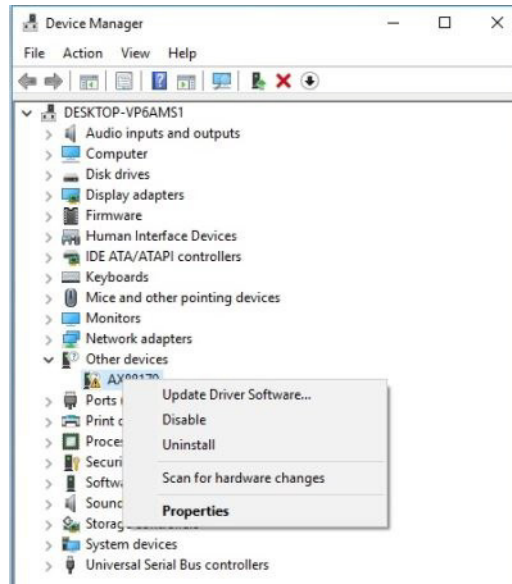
Device Manager

File Action View Help

DESKTOP-VP6AMS1
Audio inputs and outputs
Computer
Disk drives
Display adapters
Firmware
Human Interface Devices
IDE ATA/ATAPI controllers
Keyboards
Mice and other pointing devices
Monitors
Network adapters
Other devices
AX88179
Ports
Print q
Proces
Securi
Softwa
Sounc
Storag
System devices
Universal Serial Bus controllers

Update Driver Software...
Disable
Uninstall
Scan for hardware changes
Properties